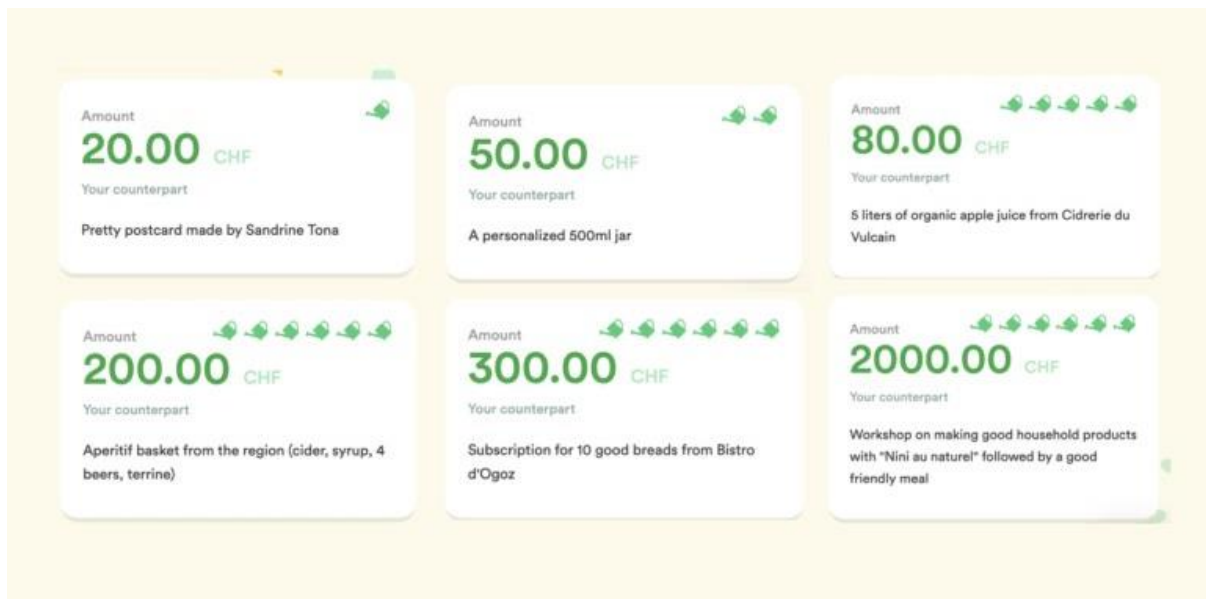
Amount
20.00 CHF
Your counterpart
Pretty postcard made by Sandrine Tona

Amount
50.00 CHF
Your counterpart
A personalized 500ml jar

Amount
80.00 CHF
Your counterpart
5 liters of organic apple juice from Cidrerie du Vulcain

Amount
200.00 CHF
Your counterpart
Aperitif basket from the region (cider, syrup, 4 beers, terrine)

Amount
300.00 CHF
Your counterpart
Subscription for 10 good breads from Bistro d'Ogoz

Amount
2000.00 CHF
Your counterpart
Workshop on making good household products with "Nini au naturel" followed by a good friendly meal